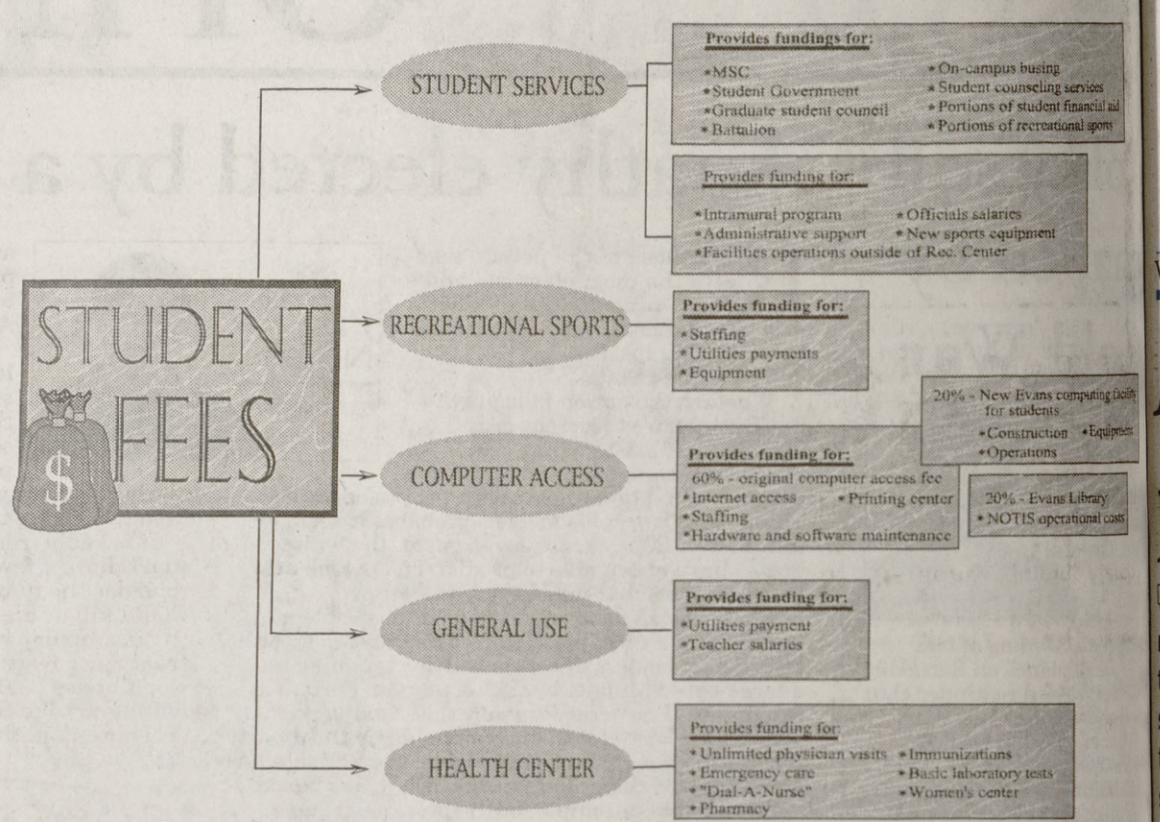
STUDENT FEES

$

STUDENT SERVICES

Provides fundings for:
*MSC
*Student Government
*Graduate student council
*Battalion
*On-campus busing
*Student counseling services
*Portions of student financial aid
*Portions of recreational sports

Provides funding for:
*Intramural program
*Administrative support
*Facilities operations outside of Rec. Center
*Officials salaries
*New sports equipment

RECREATIONAL SPORTS

Provides funding for:
*Staffing
*Utilities payments
*Equipment

COMPUTER ACCESS

Provides funding for:
60% - original computer access fee
*Internet access
*Printing center
*Staffing
*Hardware and software maintenance

20% - New Evans computing facility for students
*Construction
*Equipment
*Operations

20% - Evans Library
*NOTIS operational costs

GENERAL USE

Provides funding for:
*Utilities payment
*Teacher salaries

HEALTH CENTER

Provides funding for:
*Unlimited physician visits
*Emergency care
*"Dial-A-Nurse"
*Pharmacy
*Immunizations
*Basic laboratory tests
*Women's center